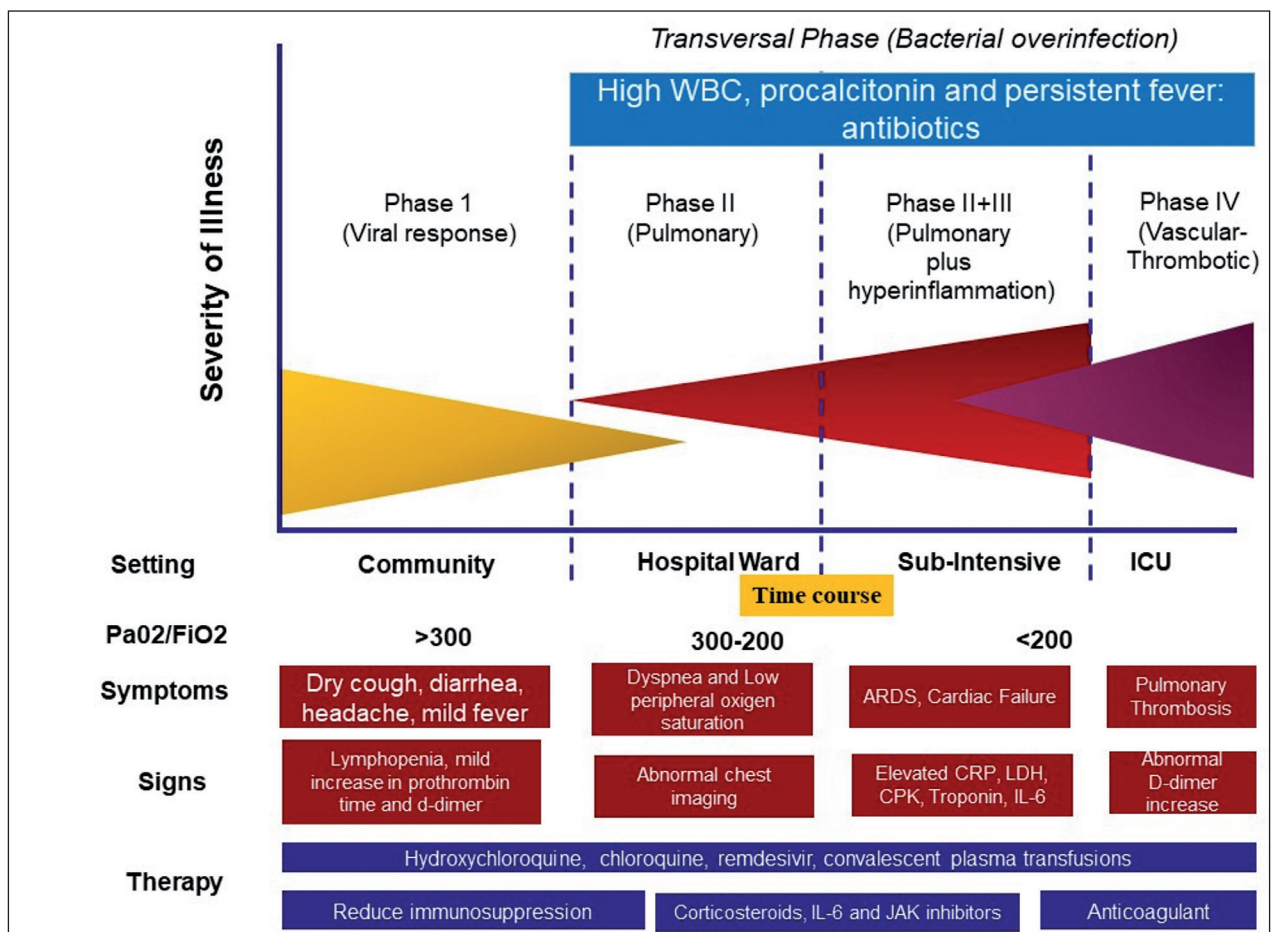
Transversal Phase (Bacterial overinfection)

High WBC, procalcitonin and persistent fever: antibiotics

Severity of Illness

Phase 1 (Viral response)

Phase II (Pulmonary)

Phase II+III (Pulmonary plus hyperinflammation)

Phase IV (Vascular-Thrombotic)

Setting | Community | Hospital Ward | Sub-Intensive | ICU

Time course

Pa02/FiO2 | >300 | 300-200 | <200

Symptoms

Dry cough, diarrhea, headache, mild fever

Dyspnea and Low peripheral oxigen saturation

ARDS, Cardiac Failure

Pulmonary Thrombosis

Signs

Lymphopenia, mild increase in prothrombin time and d-dimer

Abnormal chest imaging

Elevated CRP, LDH, CPK, Troponin, IL-6

Abnormal D-dimer increase

Therapy

Hydroxychloroquine, chloroquine, remdesivir, convalescent plasma transfusions

Reduce immunosuppression

Corticosteroids, IL-6 and JAK inhibitors

Anticoagulant